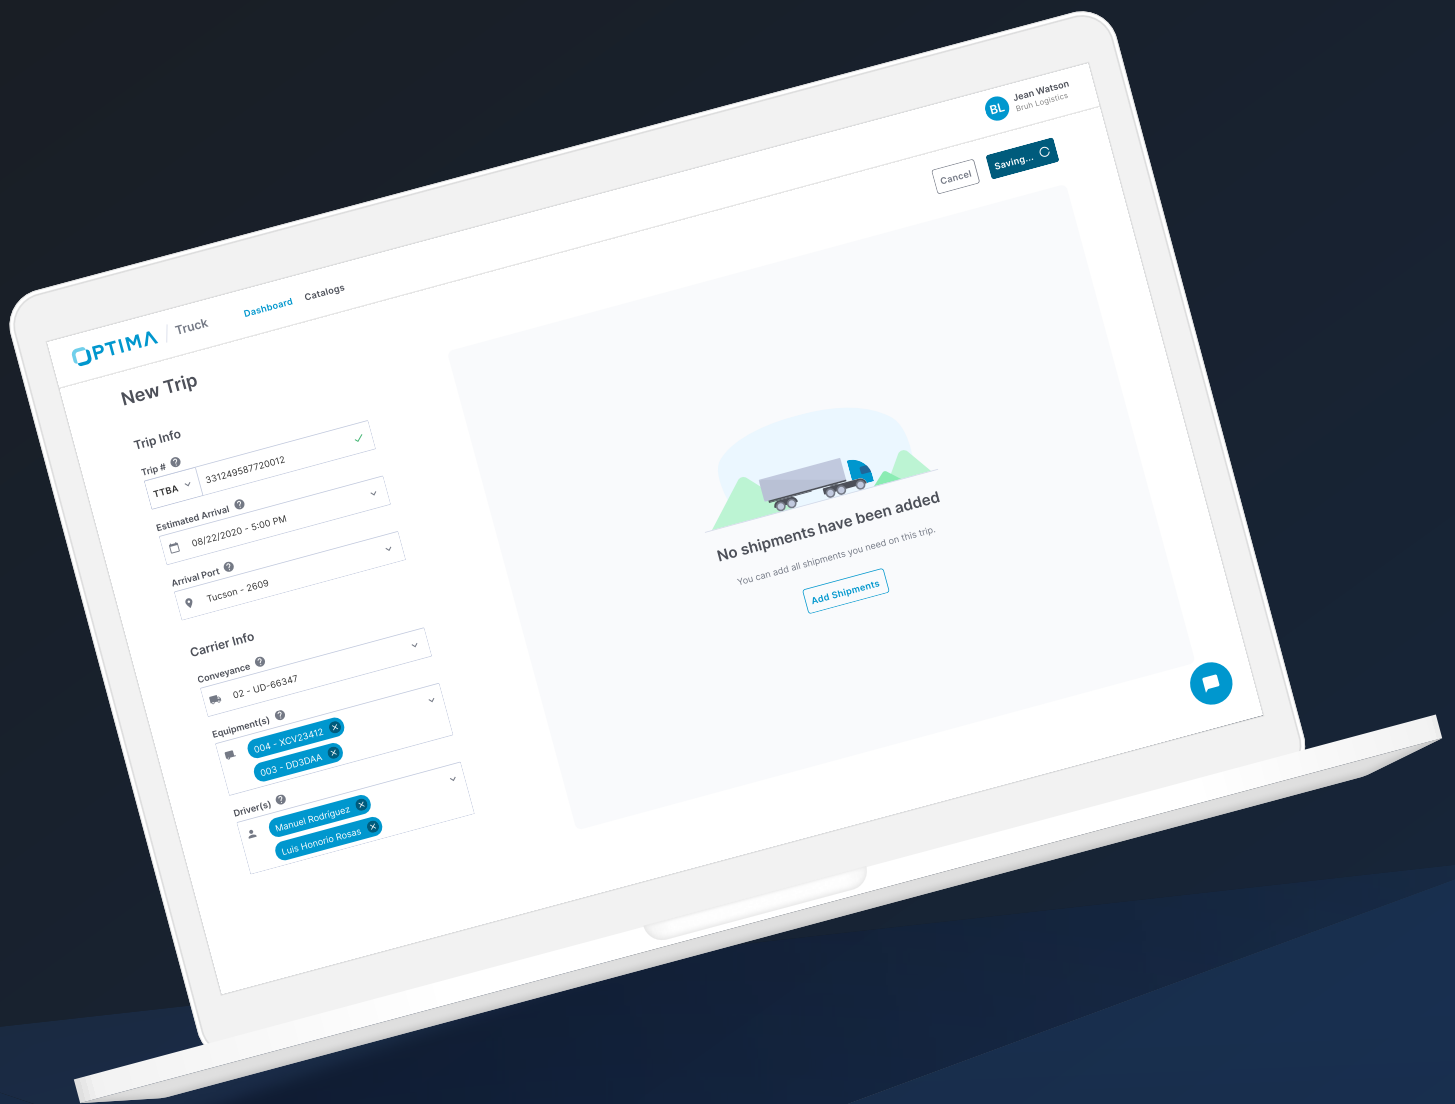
OPTIMA Truck Dashboard Catalogs

BL Jean Watson
Bruh Logistics

Cancel Saving...

New Trip

Trip Info

Trip #
TTBA 331249587720012

Estimated Arrival
08/22/2020 - 5:00 PM

Arrival Port
Tucson - 2609

Carrier Info

Conveyance
02 - UD-66347

Equipment(s)
004 - XCV23412
003 - DD3DAA

Driver(s)
Manuel Rodriguez
Luis Honorio Rosas

No shipments have been added
You can add all shipments you need on this trip.
Add Shipments